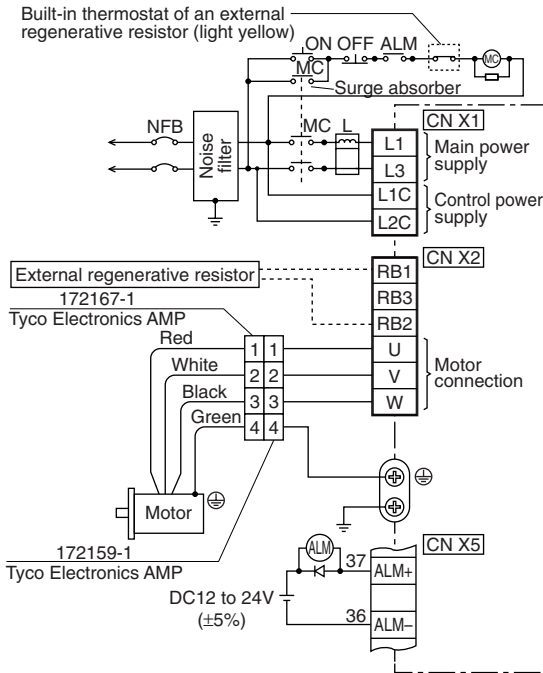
Built-in thermostat of an external regenerative resistor (light yellow)

ON OFF ALM

MC

MC

Surge absorber

CN X1

NFB

Noise filter

MC L

L1

L3

Main power supply

L1C

L2C

Control power supply

CN X2

External regenerative resistor

RB1

RB3

RB2

172167-1

Tyco Electronics AMP

Red

White

Black

Green

1 1

2 2

3 3

4 4

U

V

W

Motor connection

Motor

172159-1

Tyco Electronics AMP

ALM

CN X5

37

ALM+

DC12 to 24V

(±5%)

36

ALM–